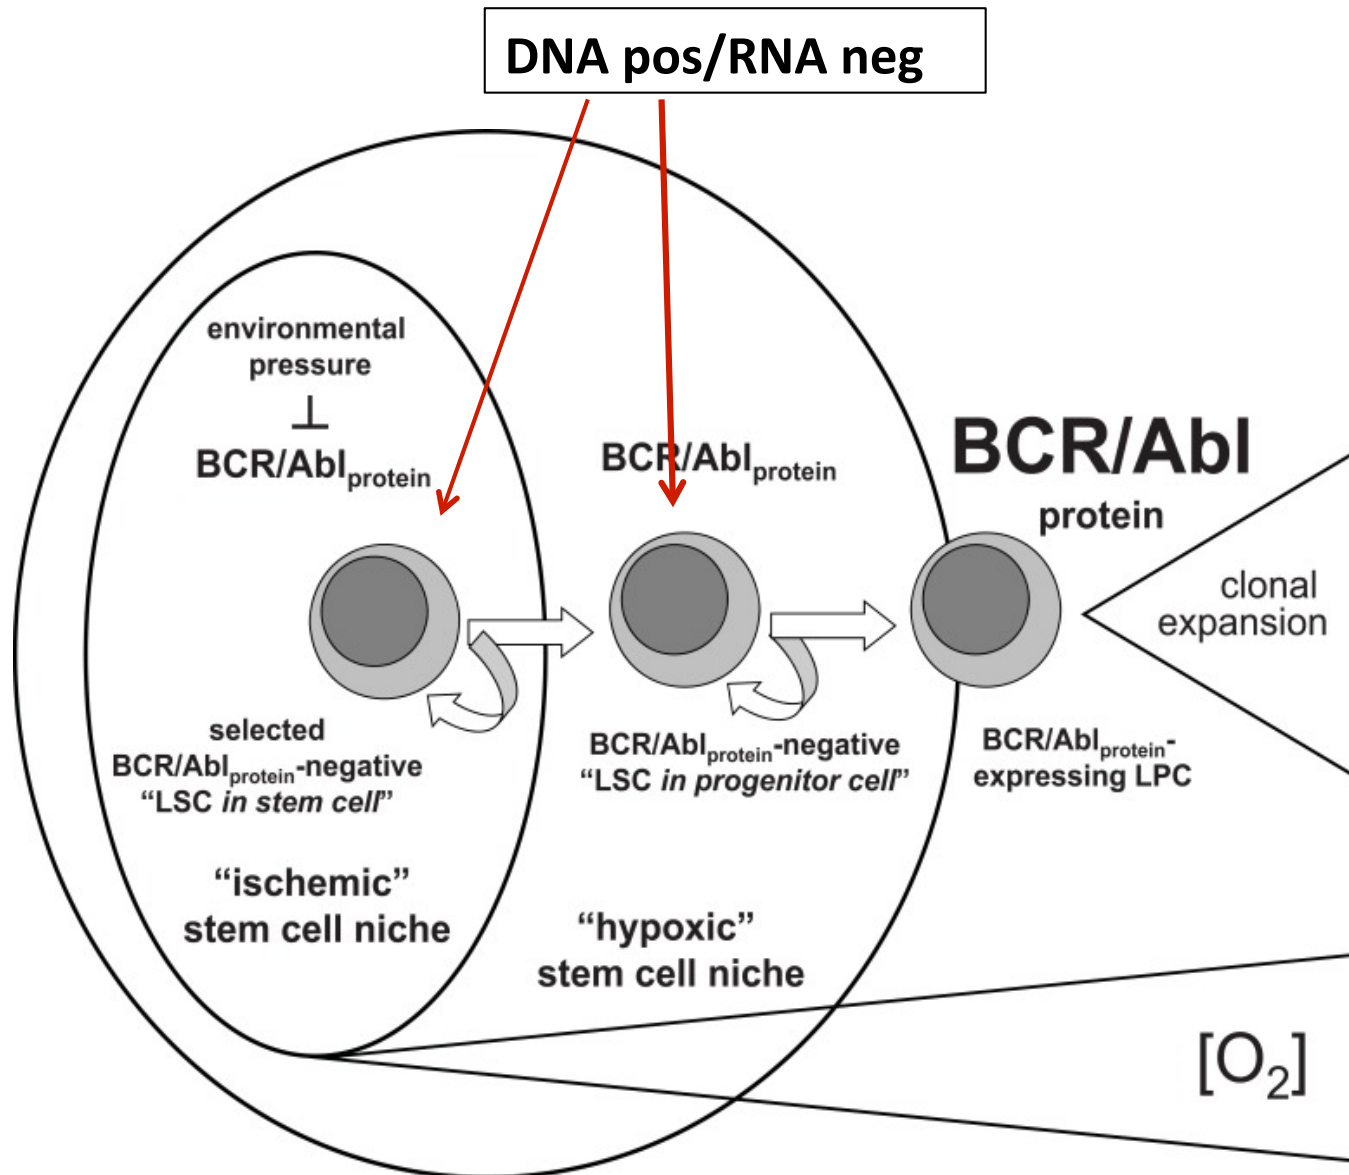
DNA pos/RNA neg

environmental pressure
⊥
BCR/Abl$_{protein}$

BCR/Abl$_{protein}$

BCR/Abl
protein

clonal expansion

selected
BCR/Abl$_{protein}$-negative
"LSC *in stem cell*"

BCR/Abl$_{protein}$-negative
"LSC *in progenitor cell*"

BCR/Abl$_{protein}$-
expressing LPC

"ischemic"
stem cell niche

"hypoxic"
stem cell niche

$[O_2]$